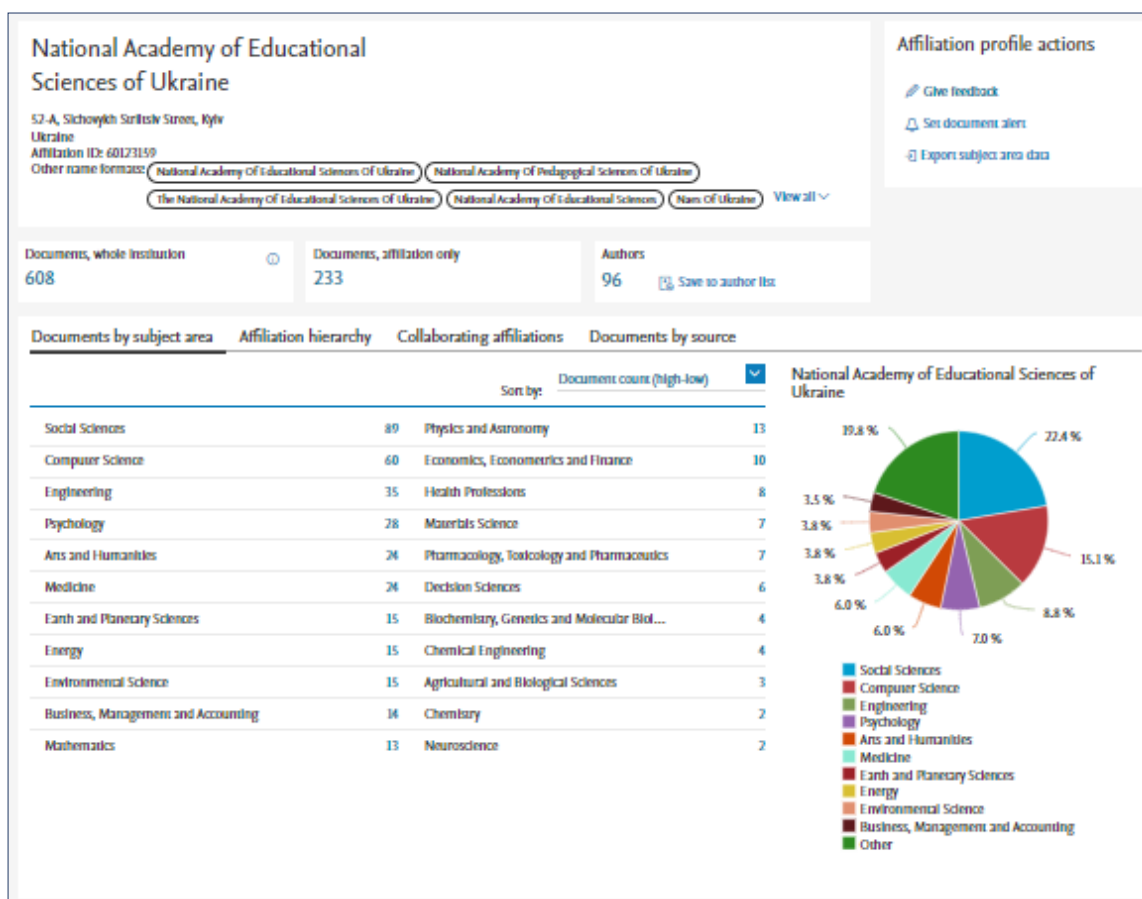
National Academy of Educational Sciences of Ukraine

52-A, Sichovykh Striltsiv Street, Kyiv
Ukraine
Affiliation ID: 60123159
Other name formats: National Academy Of Educational Sciences Of Ukraine | National Academy Of Pedagogical Sciences Of Ukraine | The National Academy Of Educational Sciences Of Ukraine | National Academy Of Educational Sciences | Naes Of Ukraine | View all

Affiliation profile actions
Give feedback
Set document alert
Export subject area data

Documents, whole institution
608

Documents, affiliation only
233

Authors
96
Save to author list

Documents by subject area | Affiliation hierarchy | Collaborating affiliations | Documents by source

Sort by: Document count (high-low)

| | | | |
|---|---|---|---|
| Social Sciences | 89 | Physics and Astronomy | 13 |
| Computer Science | 60 | Economics, Econometrics and Finance | 10 |
| Engineering | 35 | Health Professions | 8 |
| Psychology | 28 | Materials Science | 7 |
| Arts and Humanities | 24 | Pharmacology, Toxicology and Pharmaceutics | 7 |
| Medicine | 24 | Decision Sciences | 6 |
| Earth and Planetary Sciences | 15 | Biochemistry, Genetics and Molecular Biol... | 4 |
| Energy | 15 | Chemical Engineering | 4 |
| Environmental Science | 15 | Agricultural and Biological Sciences | 3 |
| Business, Management and Accounting | 14 | Chemistry | 2 |
| Mathematics | 13 | Neuroscience | 2 |

National Academy of Educational Sciences of Ukraine

19.8 %
22.4 %
3.5 %
3.8 %
3.8 %
3.8 %
15.1 %
6.0 %
6.0 %
7.0 %
8.8 %

Social Sciences
Computer Science
Engineering
Psychology
Arts and Humanities
Medicine
Earth and Planetary Sciences
Energy
Environmental Science
Business, Management and Accounting
Other